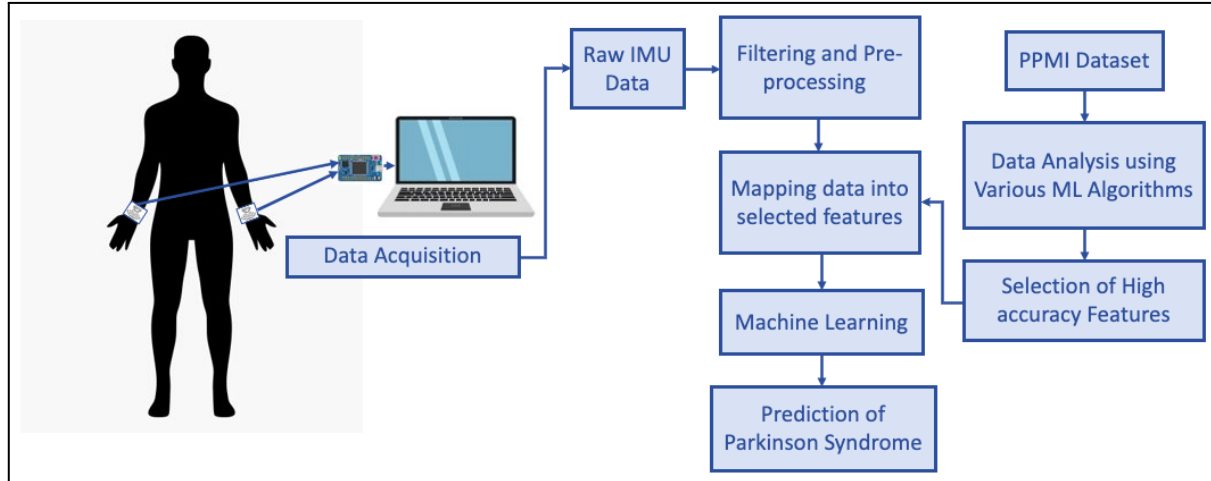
Data Acquisition

Raw IMU Data

Filtering and Pre-processing

Mapping data into selected features

Machine Learning

Prediction of Parkinson Syndrome

PPMI Dataset

Data Analysis using Various ML Algorithms

Selection of High accuracy Features